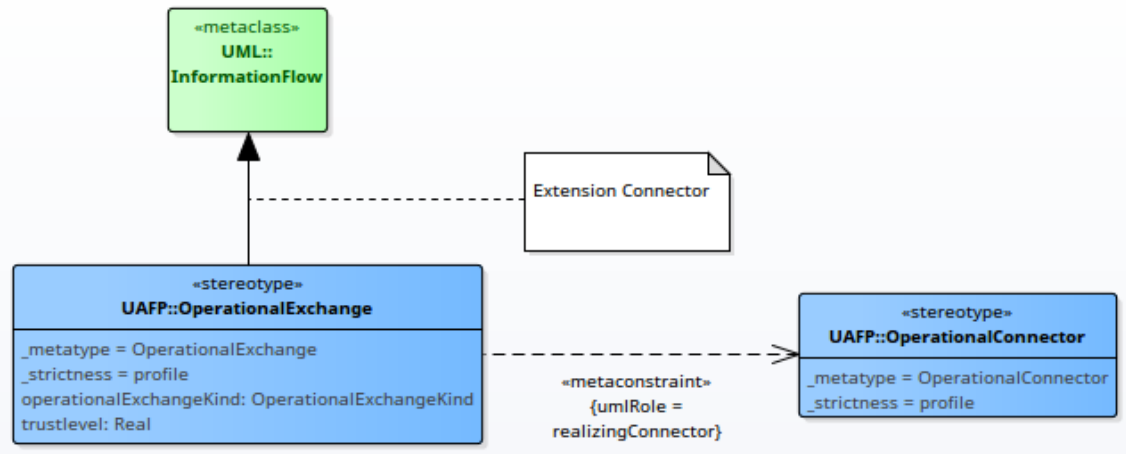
«metaclass»
UML::
InformationFlow

Extension Connector

«stereotype»
UAFP::OperationalExchange

_metatype = OperationalExchange
_strictness = profile
operationalExchangeKind: OperationalExchangeKind
trustlevel: Real

«metaconstraint»
{umlRole =
realizingConnector}

«stereotype»
UAFP::OperationalConnector

_metatype = OperationalConnector
_strictness = profile